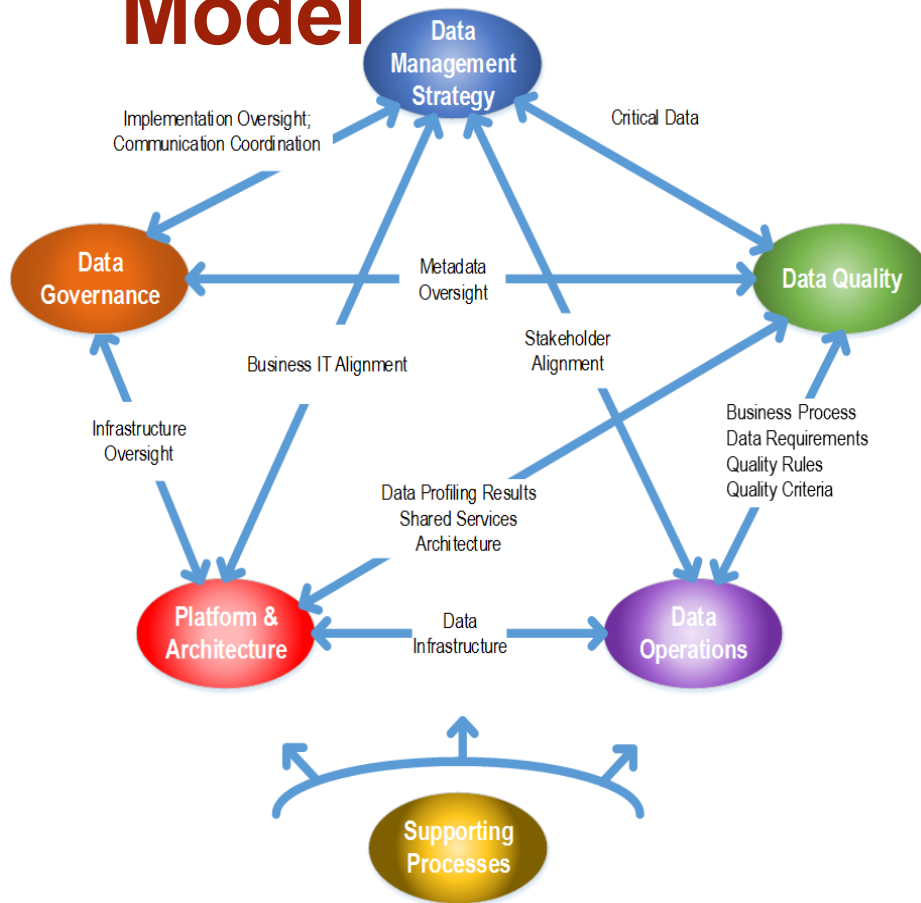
Model

Data Management Strategy

Implementation Oversight; Communication Coordination

Critical Data

Data Governance

Metadata Oversight

Data Quality

Business IT Alignment

Stakeholder Alignment

Infrastructure Oversight

Business Process
Data Requirements
Quality Rules
Quality Criteria

Data Profiling Results
Shared Services
Architecture

Platform & Architecture

Data Infrastructure

Data Operations

Supporting Processes